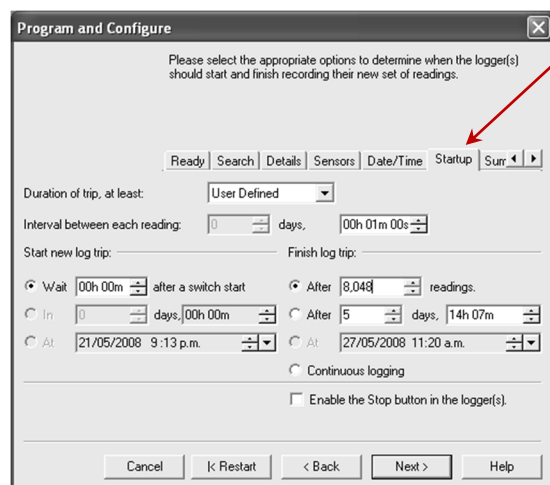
Program and Configure

Please select the appropriate options to determine when the logger(s) should start and finish recording their new set of readings.

Ready | Search | Details | Sensors | Date/Time | Startup | Sum

Duration of trip, at least: User Defined

Interval between each reading: 0 days, 00h 01m 00s

Start new log trip:

Wait 00h 00m after a switch start

In 0 days, 00h 00m

At 21/05/2008 9:13 p.m.

Finish log trip:

After 8,048 readings.

After 5 days, 14h 07m

At 27/05/2008 11:20 a.m.

Continuous logging

Enable the Stop button in the logger(s).

Cancel | |< Restart | < Back | Next > | Help